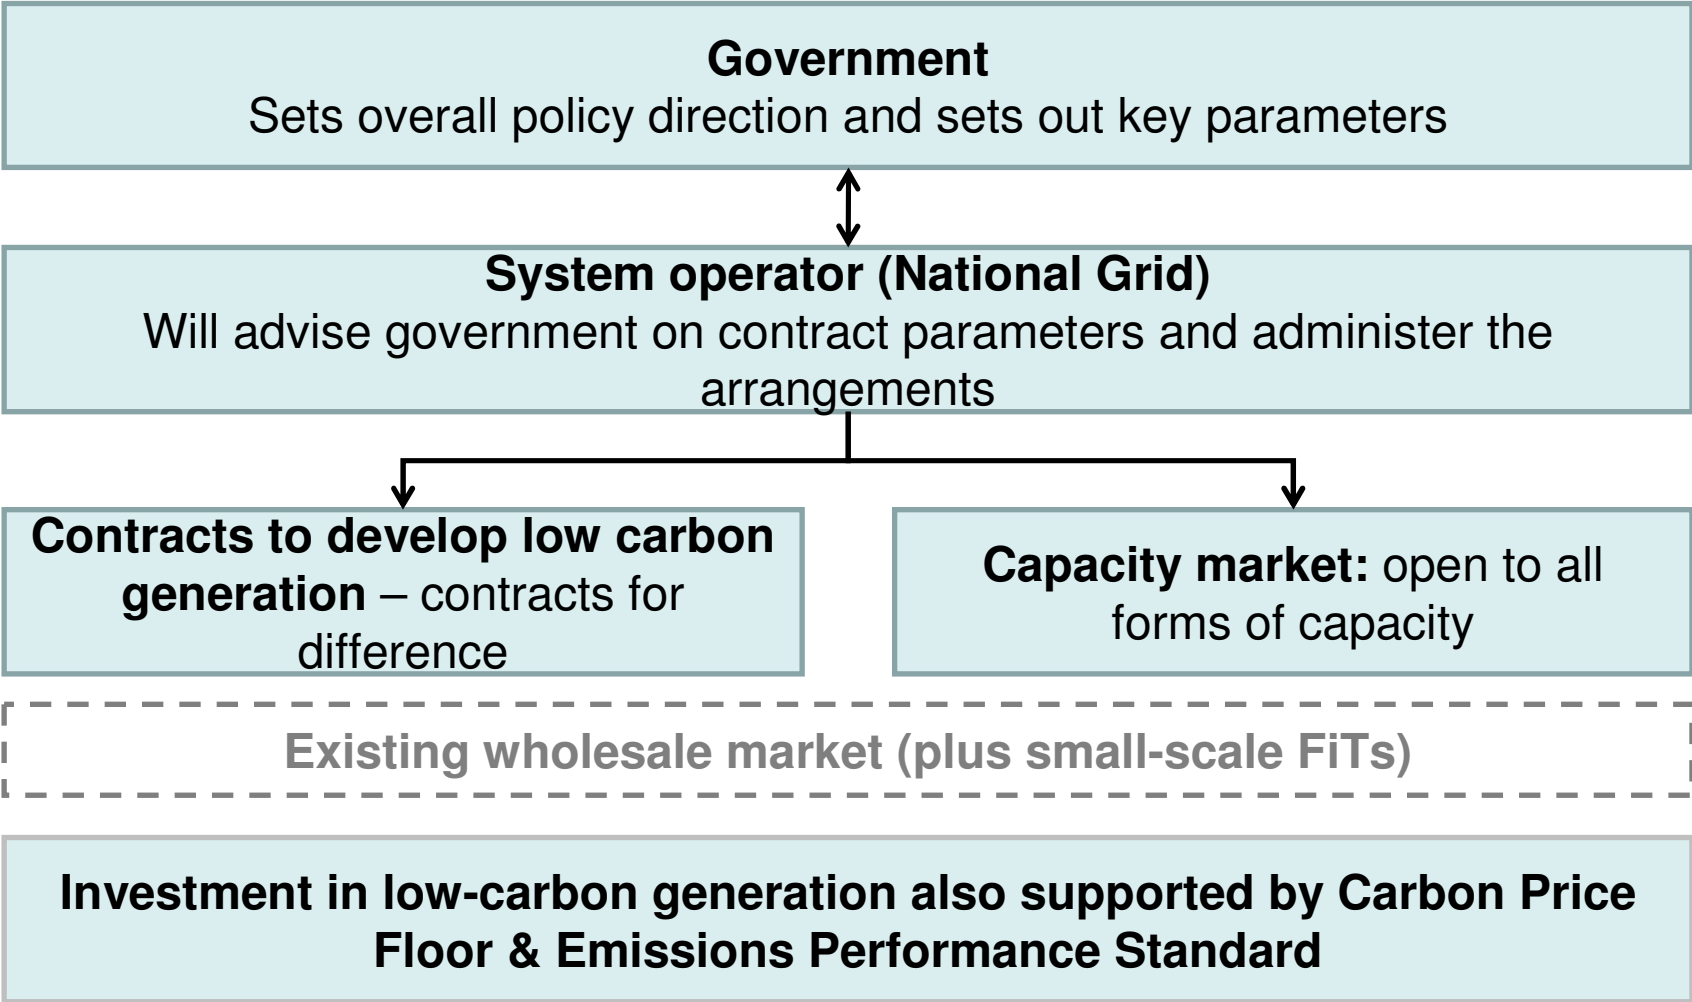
**Government**
Sets overall policy direction and sets out key parameters

**System operator (National Grid)**
Will advise government on contract parameters and administer the arrangements

**Contracts to develop low carbon generation** – contracts for difference

**Capacity market:** open to all forms of capacity

Existing wholesale market (plus small-scale FiTs)

**Investment in low-carbon generation also supported by Carbon Price Floor & Emissions Performance Standard**